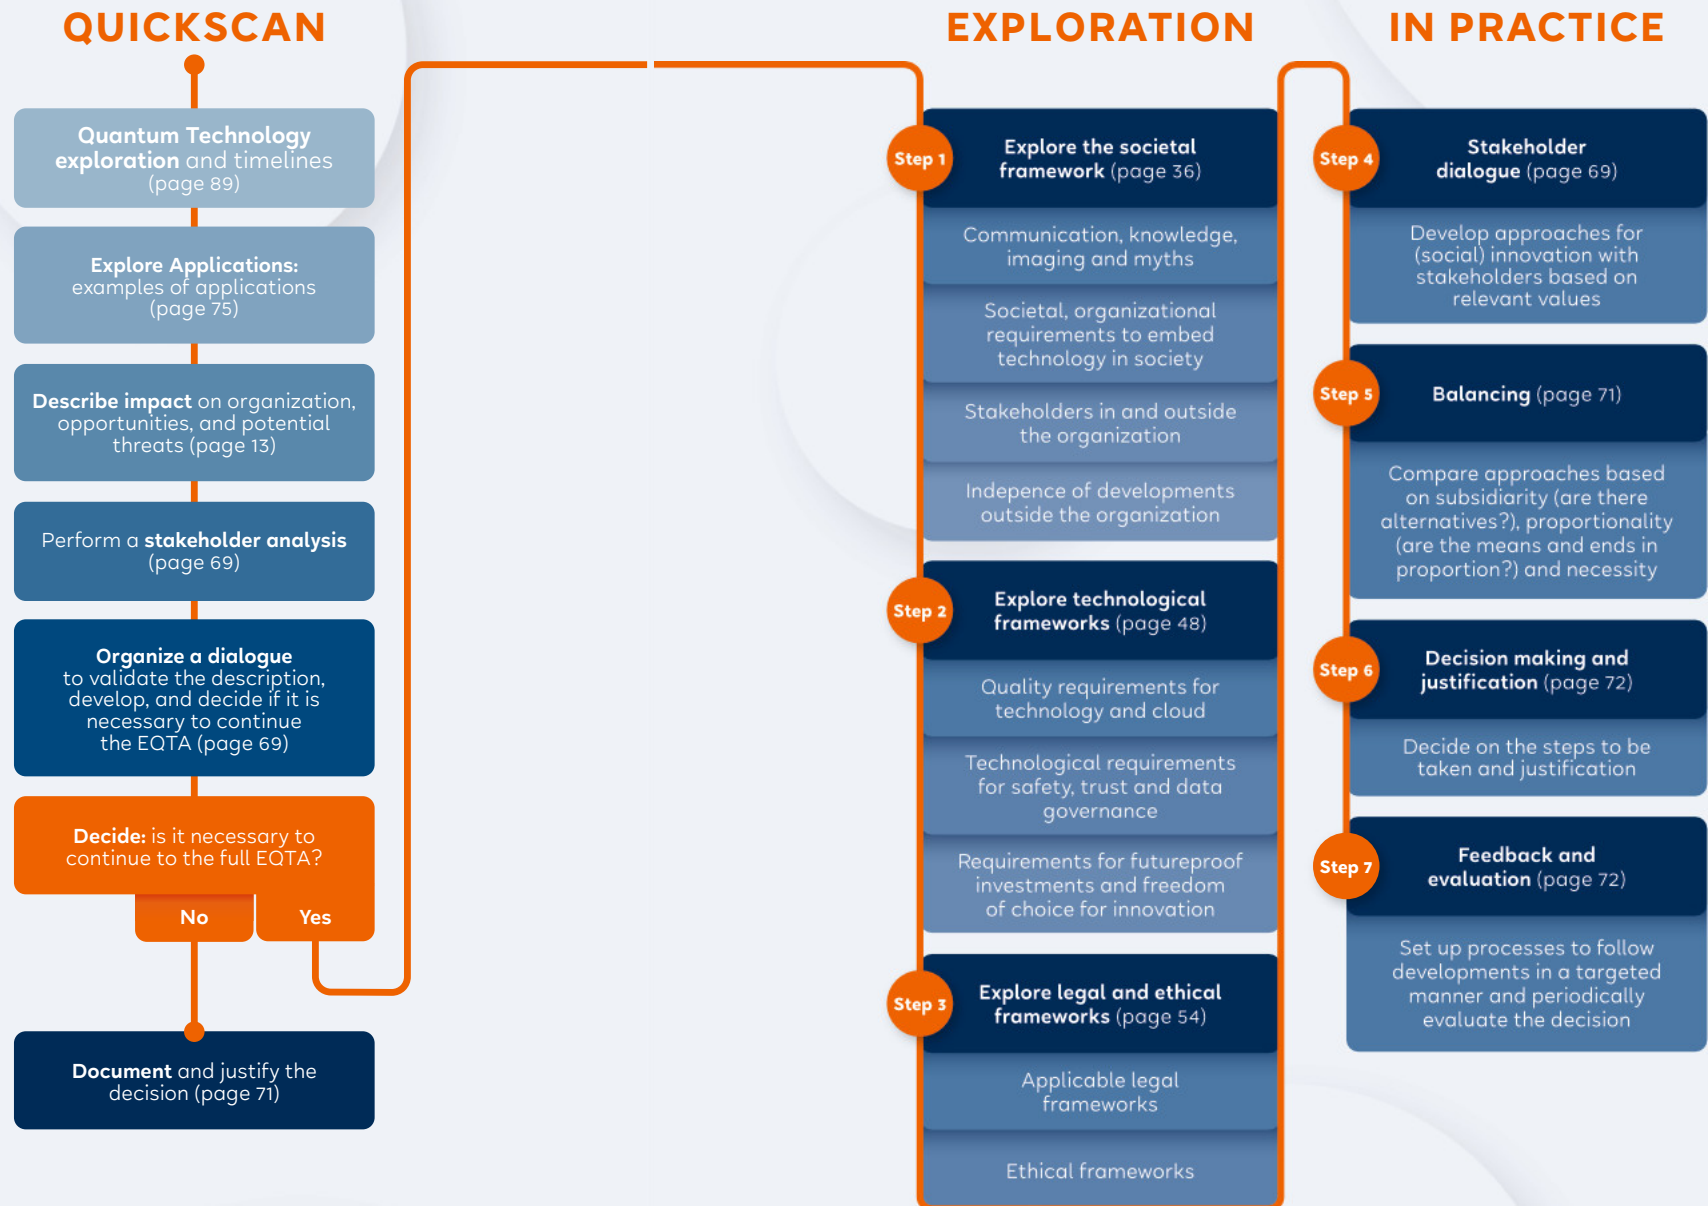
QUICKSCAN

Quantum Technology exploration and timelines (page 89)

Explore Applications: examples of applications (page 75)

Describe impact on organization, opportunities, and potential threats (page 13)

Perform a stakeholder analysis (page 69)

Organize a dialogue to validate the description, develop, and decide if it is necessary to continue the EQTA (page 69)

Decide: is it necessary to continue to the full EQTA?

No

Yes

Document and justify the decision (page 71)

EXPLORATION

Step 1

Explore the societal framework (page 36)

Communication, knowledge, imaging and myths

Societal, organizational requirements to embed technology in society

Stakeholders in and outside the organization

Indepence of developments outside the organization

Step 2

Explore technological frameworks (page 48)

Quality requirements for technology and cloud

Technological requirements for safety, trust and data governance

Requirements for futureproof investments and freedom of choice for innovation

Step 3

Explore legal and ethical frameworks (page 54)

Applicable legal frameworks

Ethical frameworks

IN PRACTICE

Step 4

Stakeholder dialogue (page 69)

Develop approaches for (social) innovation with stakeholders based on relevant values

Step 5

Balancing (page 71)

Compare approaches based on subsidiarity (are there alternatives?), proportionality (are the means and ends in proportion?) and necessity

Step 6

Decision making and justification (page 72)

Decide on the steps to be taken and justification

Step 7

Feedback and evaluation (page 72)

Set up processes to follow developments in a targeted manner and periodically evaluate the decision